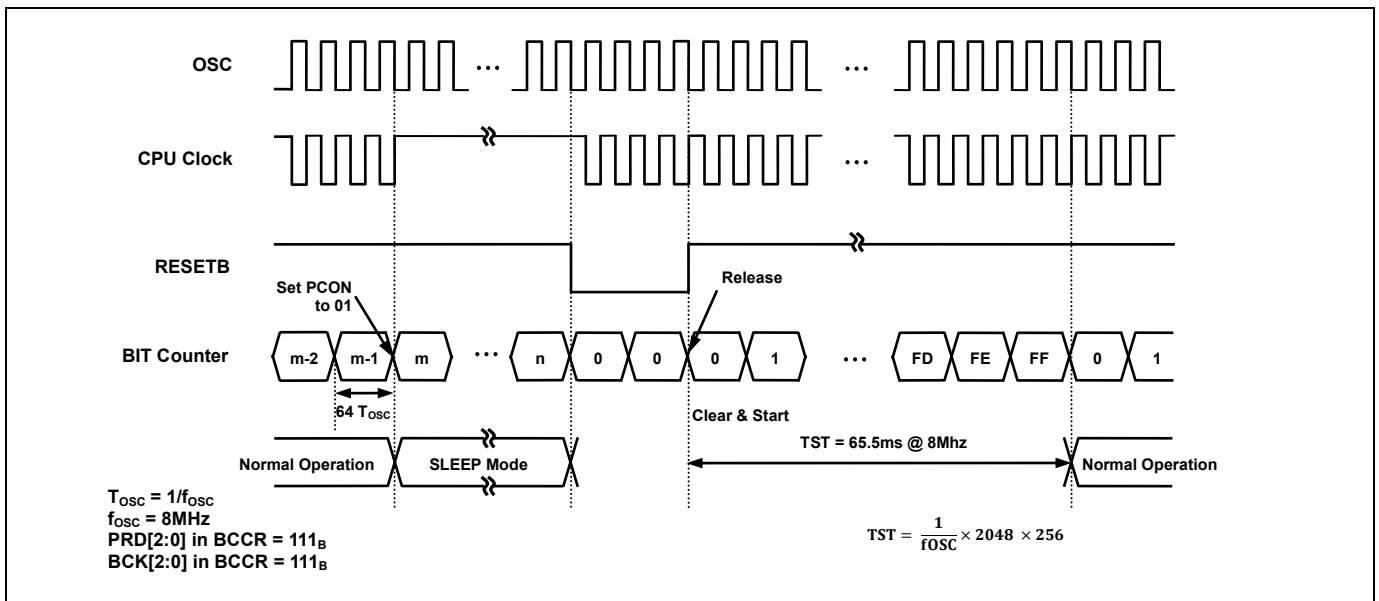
OSC

...

...

CPU Clock

...

RESETB

Set PCON to 01

Release

BIT Counter

m-2

m-1

m

...

n

0

0

0

1

...

FD

FE

FF

0

1

64 $T_{OSC}$

Clear & Start

TST = 65.5ms @ 8Mhz

Normal Operation

SLEEP Mode

Normal Operation

$T_{OSC} = 1/f_{OSC}$
$f_{OSC}$ = 8MHz
PRD[2:0] in BCCR = $111_B$
BCK[2:0] in BCCR = $111_B$

$TST = \frac{1}{fOSC} \times 2048 \times 256$